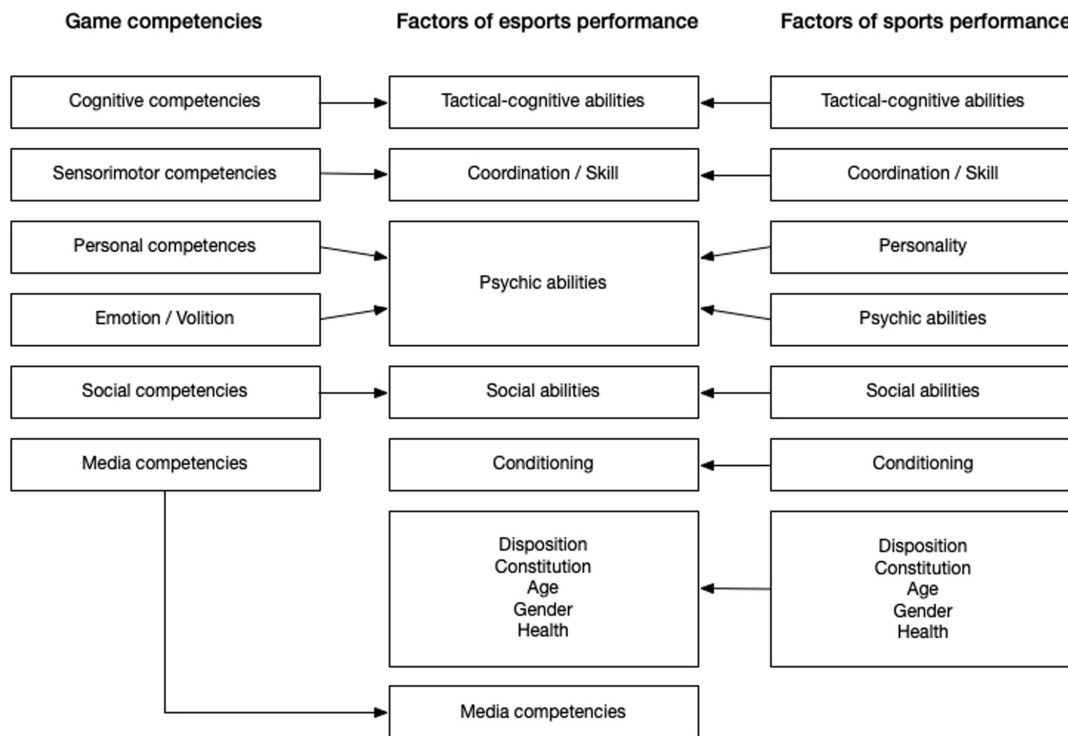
Game competencies

Factors of esports performance

Factors of sports performance

Cognitive competencies

Tactical-cognitive abilities

Tactical-cognitive abilities

Sensorimotor competencies

Coordination / Skill

Coordination / Skill

Personal competences

Psychic abilities

Personality

Emotion / Volition

Psychic abilities

Social competencies

Social abilities

Social abilities

Media competencies

Conditioning

Conditioning

Disposition
Constitution
Age
Gender
Health

Disposition
Constitution
Age
Gender
Health

Media competencies